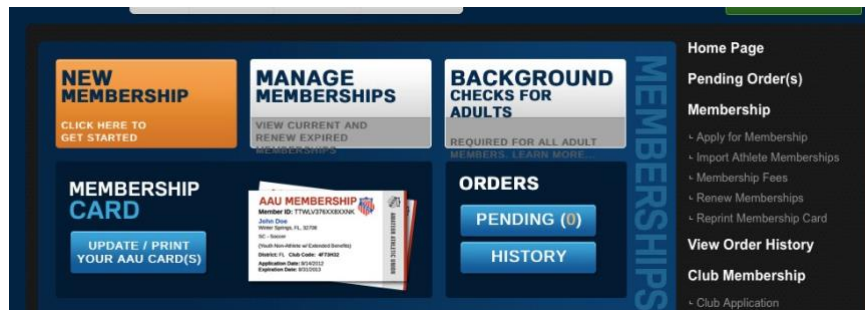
NEW MEMBERSHIP

CLICK HERE TO GET STARTED

MANAGE MEMBERSHIPS

VIEW CURRENT AND RENEW EXPIRED MEMBERSHIPS

BACKGROUND CHECKS FOR ADULTS

REQUIRED FOR ALL ADULT MEMBERS. LEARN MORE...

MEMBERSHIPS

MEMBERSHIP CARD

UPDATE / PRINT YOUR AAU CARD(S)

AAU MEMBERSHIP
Member ID: TTWLV376XX8XXNK
John Doe
Winter Springs, FL 32708
SC - Soccer
(Youth Non-Athlete w/ Extended Benefits)
District: FL Club Code: 4FT3H32
Application Date: 8/14/2012
Expiration Date: 8/31/2013

AMATEUR ATHLETIC UNION

ORDERS

PENDING (0)

HISTORY

Home Page

Pending Order(s)

Membership

Apply for Membership

Import Athlete Memberships

Membership Fees

Renew Memberships

Reprint Membership Card

View Order History

Club Membership

Club Application